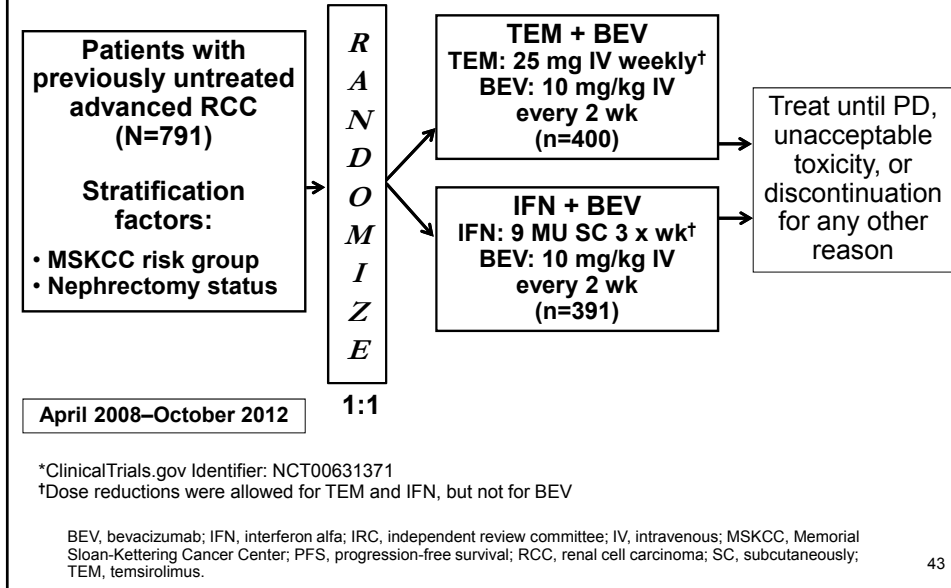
Patients with previously untreated advanced RCC (N=791)

Stratification factors:
• MSKCC risk group
• Nephrectomy status

R A N D O M I Z E

1:1

TEM + BEV
TEM: 25 mg IV weekly†
BEV: 10 mg/kg IV every 2 wk
(n=400)

IFN + BEV
IFN: 9 MU SC 3 x wk†
BEV: 10 mg/kg IV every 2 wk
(n=391)

Treat until PD, unacceptable toxicity, or discontinuation for any other reason

April 2008–October 2012

*ClinicalTrials.gov Identifier: NCT00631371
†Dose reductions were allowed for TEM and IFN, but not for BEV

BEV, bevacizumab; IFN, interferon alfa; IRC, independent review committee; IV, intravenous; MSKCC, Memorial Sloan-Kettering Cancer Center; PFS, progression-free survival; RCC, renal cell carcinoma; SC, subcutaneously; TEM, temsirolimus.

43